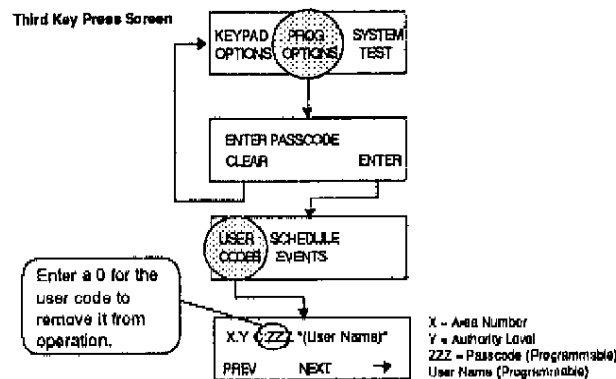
Third Key Press Screen

KEYPAD OPTIONS

PROG OPTIONS

SYSTEM TEST

ENTER PASSCODE

CLEAR

ENTER

USER CODES

SCHEDULE EVENTS

Enter a 0 for the user code to remove it from operation.

X.Y ZZZ "(User Name)"

PREV

NEXT

→

X = Area Number
Y = Authority Level
ZZZ = Passcode (Programmable)
User Name (Programmable)